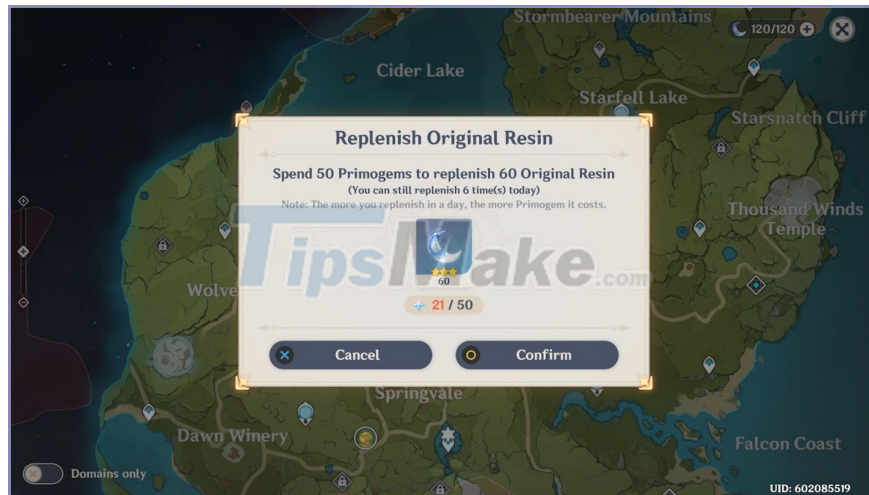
Stormbearer Mountains

120/120

Cider Lake

Starfell Lake

Starsnatch Cliff

Replenish Original Resin

Spend 50 Primogems to replenish 60 Original Resin

(You can still replenish 6 time(s) today)

Note: The more you replenish in a day, the more Primogem it costs.

Thousand Winds Temple

TipsMake.com

60

Wolve

21 / 50

Cancel

Confirm

Springvale

Dawn Winery

Falcon Coast

Domains only

UID: 602085519